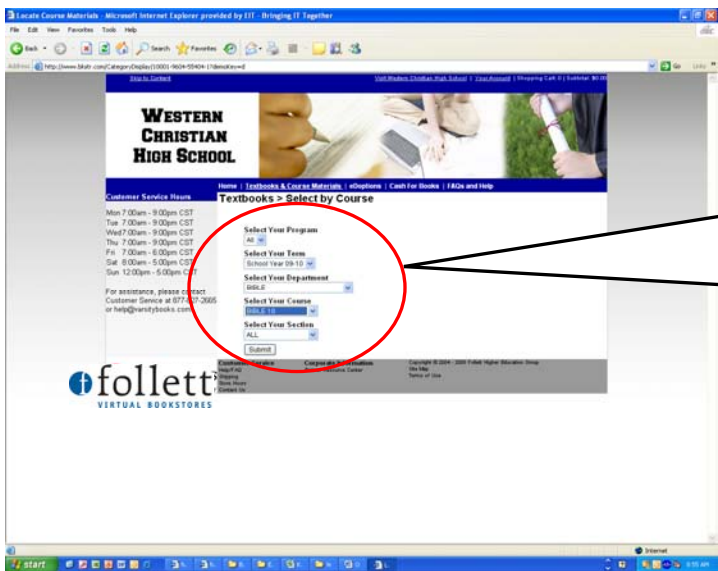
Locate Course Materials - Microsoft Internet Explorer provided by EIT - Bringing IT Together

File Edit View Favorites Tools Help

Back Search Favorites

Address http://www.bkstr.com/CategoryDisplay/10001-9604-55404-1?demoKey=d

Go Links

Skip to Content

Visit Western Christian High School | Your Account | Shopping Cart 0 | Subtotal: $0.00

WESTERN CHRISTIAN HIGH SCHOOL

Home | Textbooks & Course Materials | eOptions | Cash For Books | FAQs and Help

Textbooks > Select by Course

Customer Service Hours

Mon 7:00am - 9:00pm CST
Tue 7:00am - 9:00pm CST
Wed 7:00am - 9:00pm CST
Thu 7:00am - 9:00pm CST
Fri 7:00am - 6:00pm CST
Sat 8:00am - 5:00pm CST
Sun 12:00pm - 5:00pm CST

For assistance, please contact Customer Service at 877-827-2665 or help@varsitybooks.com

Select Your Program
All

Select Your Term
School Year 09-10

Select Your Department
BIBLE

Select Your Course
BIBLE 10

Select Your Section
ALL

Submit

Customer Service
Help/FAQ
Shipping
Store Hours
Contact Us

Corporate Information
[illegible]

Copyright © 2004 - 2009 Follett Higher Education Group
Site Map
Terms of Use

follett
VIRTUAL BOOKSTORES

Internet

start